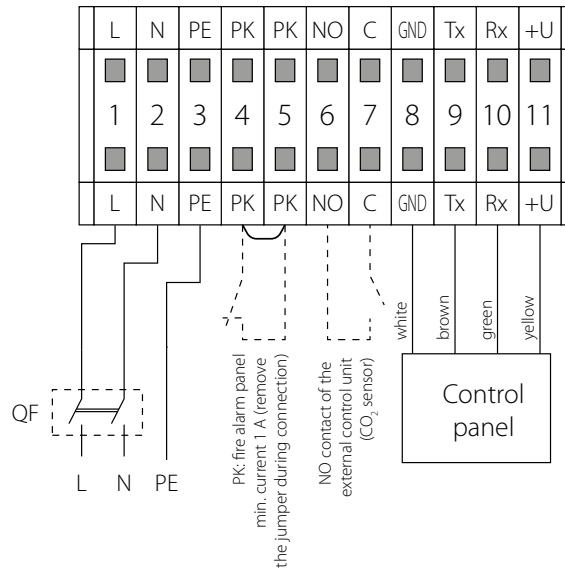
| L | N | PE | PK | PK | NO | C | GND | Tx | Rx | +U |
|---|---|---|---|---|---|---|---|---|---|---|
| 1 | 2 | 3 | 4 | 5 | 6 | 7 | 8 | 9 | 10 | 11 |
| L | N | PE | PK | PK | NO | C | GND | Tx | Rx | +U |

QF

L N PE

PK: fire alarm panel min. current 1 A (remove the jumper during connection)

NO contact of the external control unit ($CO_2$ sensor)

white

brown

green

yellow

Control panel